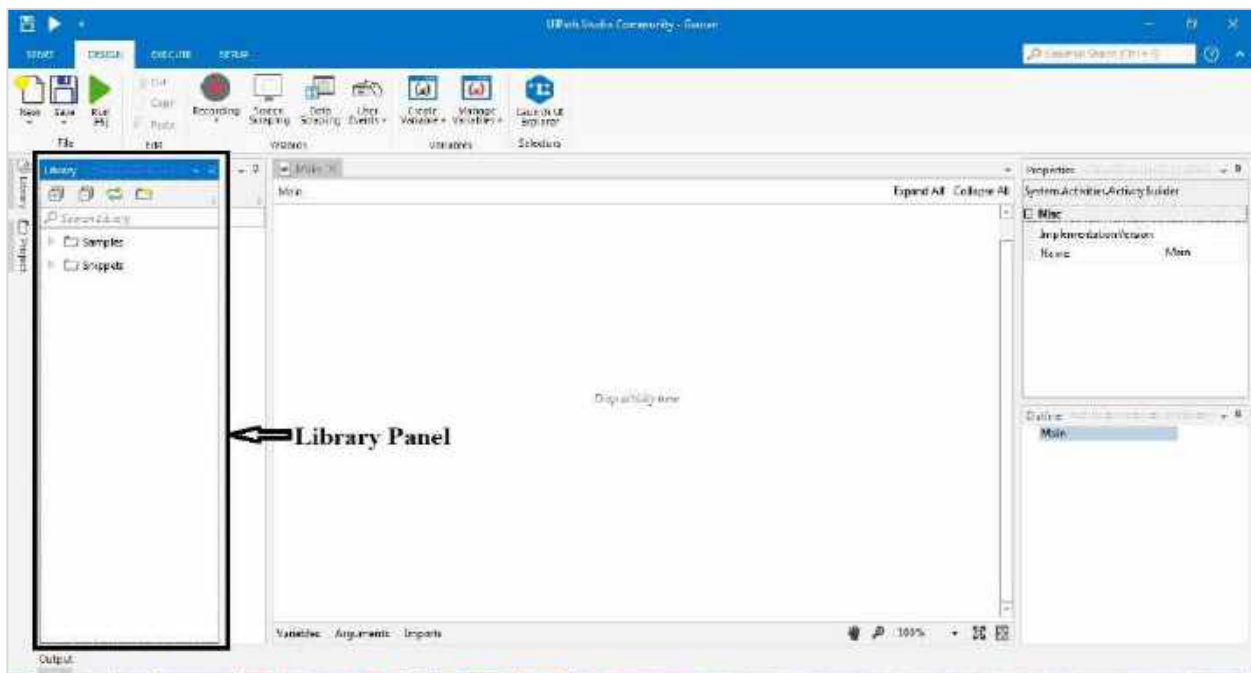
UiPath Studio Community - Garner

START DESIGN EXECUTE SETUP

Universal Search (Ctrl+F)

New Save Run (F5) File

Cut Copy Paste Edit

Recording Screen Scraping Data Scraping User Events Wizards

Create Variable Manage Variables Variables

Launch UI Explorer Selectors

Library

Project

Search Activity

Samples

Snippets

Main

Main

Expand All Collapse All

Drop activity here

Library Panel

Variables Arguments Imports

100%

Properties

System.Activities.ActivityBuilder

Misc

ImplementationVersion

Name Main

Outline

Main

Output